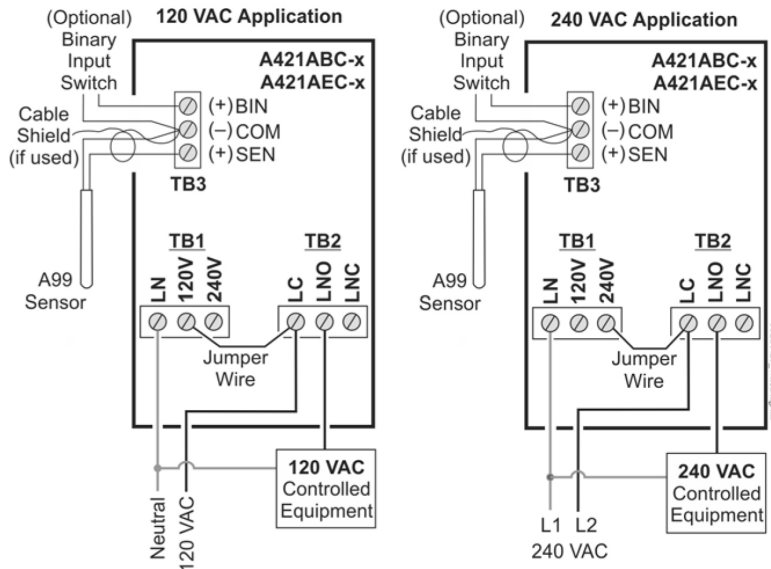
(Optional) Binary Input Switch

120 VAC Application

A421ABC-x
A421AEC-x

(+) BIN
(–) COM
(+) SEN

Cable Shield (if used)

TB3

TB1

TB2

A99 Sensor

LN
120V
240V

LC
LNO
LNC

Jumper Wire

120 VAC Controlled Equipment

Neutral
120 VAC

(Optional) Binary Input Switch

240 VAC Application

A421ABC-x
A421AEC-x

(+) BIN
(–) COM
(+) SEN

Cable Shield (if used)

TB3

TB1

TB2

A99 Sensor

LN
120V
240V

LC
LNO
LNC

Jumper Wire

240 VAC Controlled Equipment

L1 L2
240 VAC